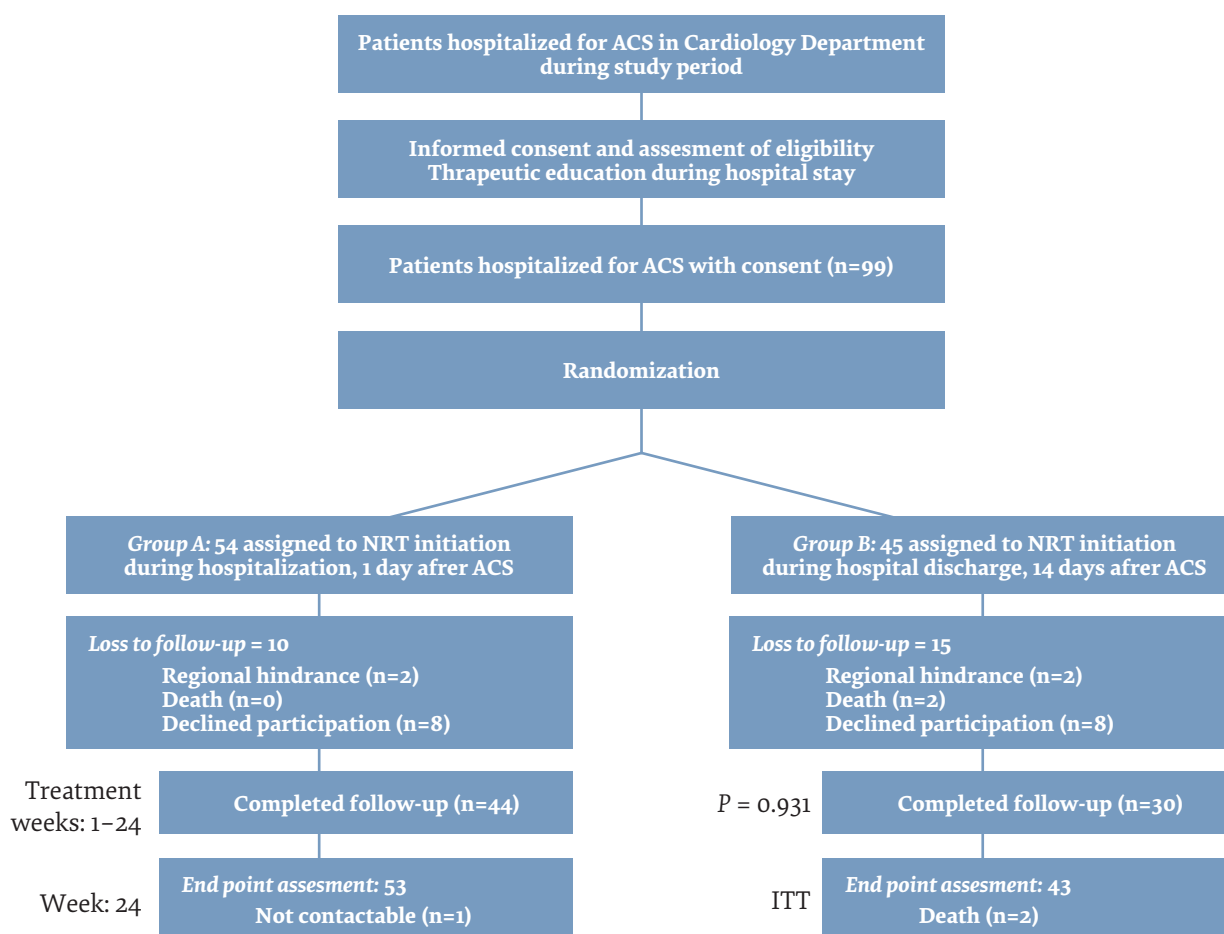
Patients hospitalized for ACS in Cardiology Department during study period

Informed consent and assesment of eligibility
Thrapeutic education during hospital stay

Patients hospitalized for ACS with consent (n=99)

Randomization

*Group A*: 54 assigned to NRT initiation during hospitalization, 1 day afrer ACS

*Loss to follow-up* = 10
Regional hindrance (n=2)
Death (n=0)
Declined participation (n=8)

Treatment weeks: 1–24

Completed follow-up (n=44)

Week: 24

*End point assesment*: 53
Not contactable (n=1)

*Group B*: 45 assigned to NRT initiation during hospital discharge, 14 days afrer ACS

*Loss to follow-up* = 15
Regional hindrance (n=2)
Death (n=2)
Declined participation (n=8)

*P* = 0.931

Completed follow-up (n=30)

ITT

*End point assesment*: 43
Death (n=2)